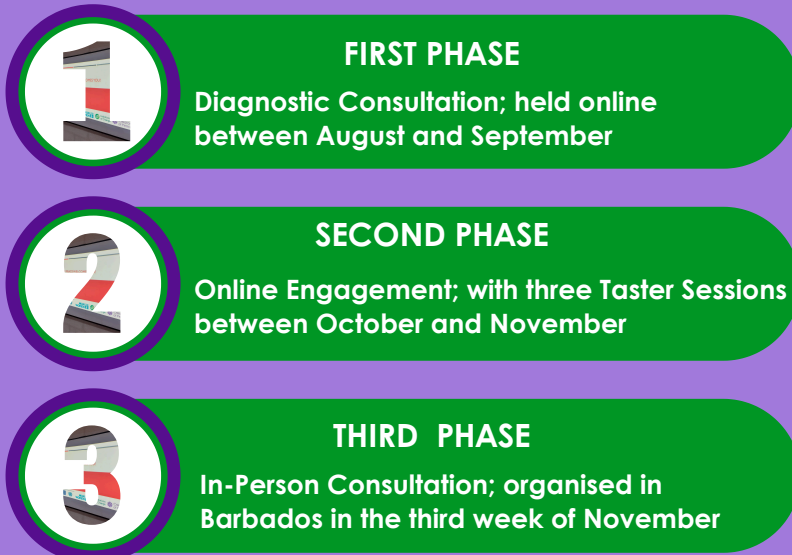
1

FIRST PHASE

Diagnostic Consultation; held online between August and September

2

SECOND PHASE

Online Engagement; with three Taster Sessions between October and November

3

THIRD PHASE

In-Person Consultation; organised in Barbados in the third week of November